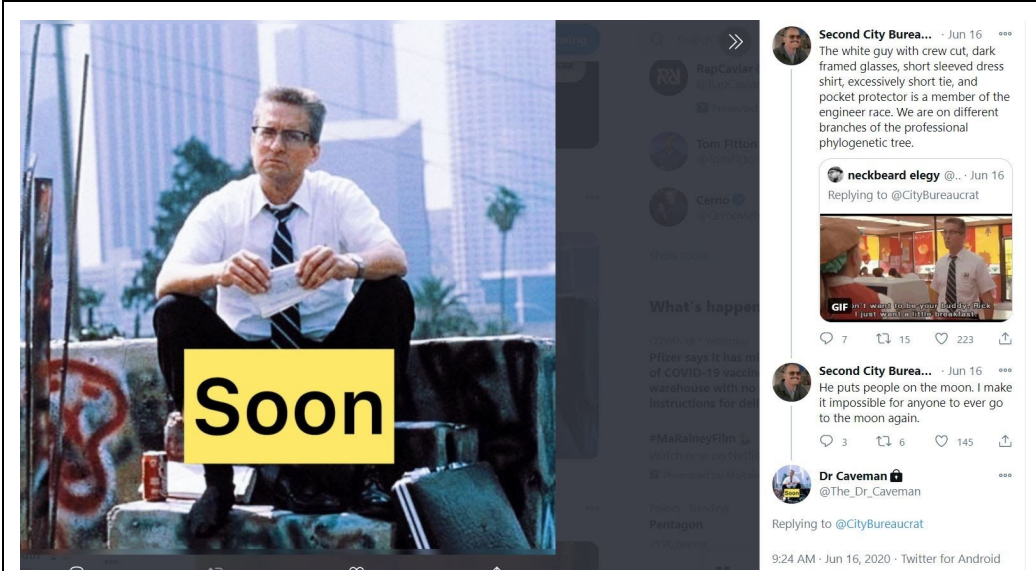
Soon

Second City Burea... · Jun 16
The white guy with crew cut, dark framed glasses, short sleeved dress shirt, excessively short tie, and pocket protector is a member of the engineer race. We are on different branches of the professional phylogenetic tree.

neckbeard elegy @.. · Jun 16
Replying to @CityBureaucrat

GIF
I want to be your buddy, Rick
I just want a little breakfast

7 15 223

Second City Burea... · Jun 16
He puts people on the moon. I make it impossible for anyone to ever go to the moon again.

3 6 145

Dr Caveman
@The_Dr_Caveman

Replying to @CityBureaucrat

9:24 AM · Jun 16, 2020 · Twitter for Android

What's happen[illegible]

Pfizer says it has m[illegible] of COVID-19 vaccin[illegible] warehouse with no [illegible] instructions for deli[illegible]

#MaRaineyFilm

Pentagon